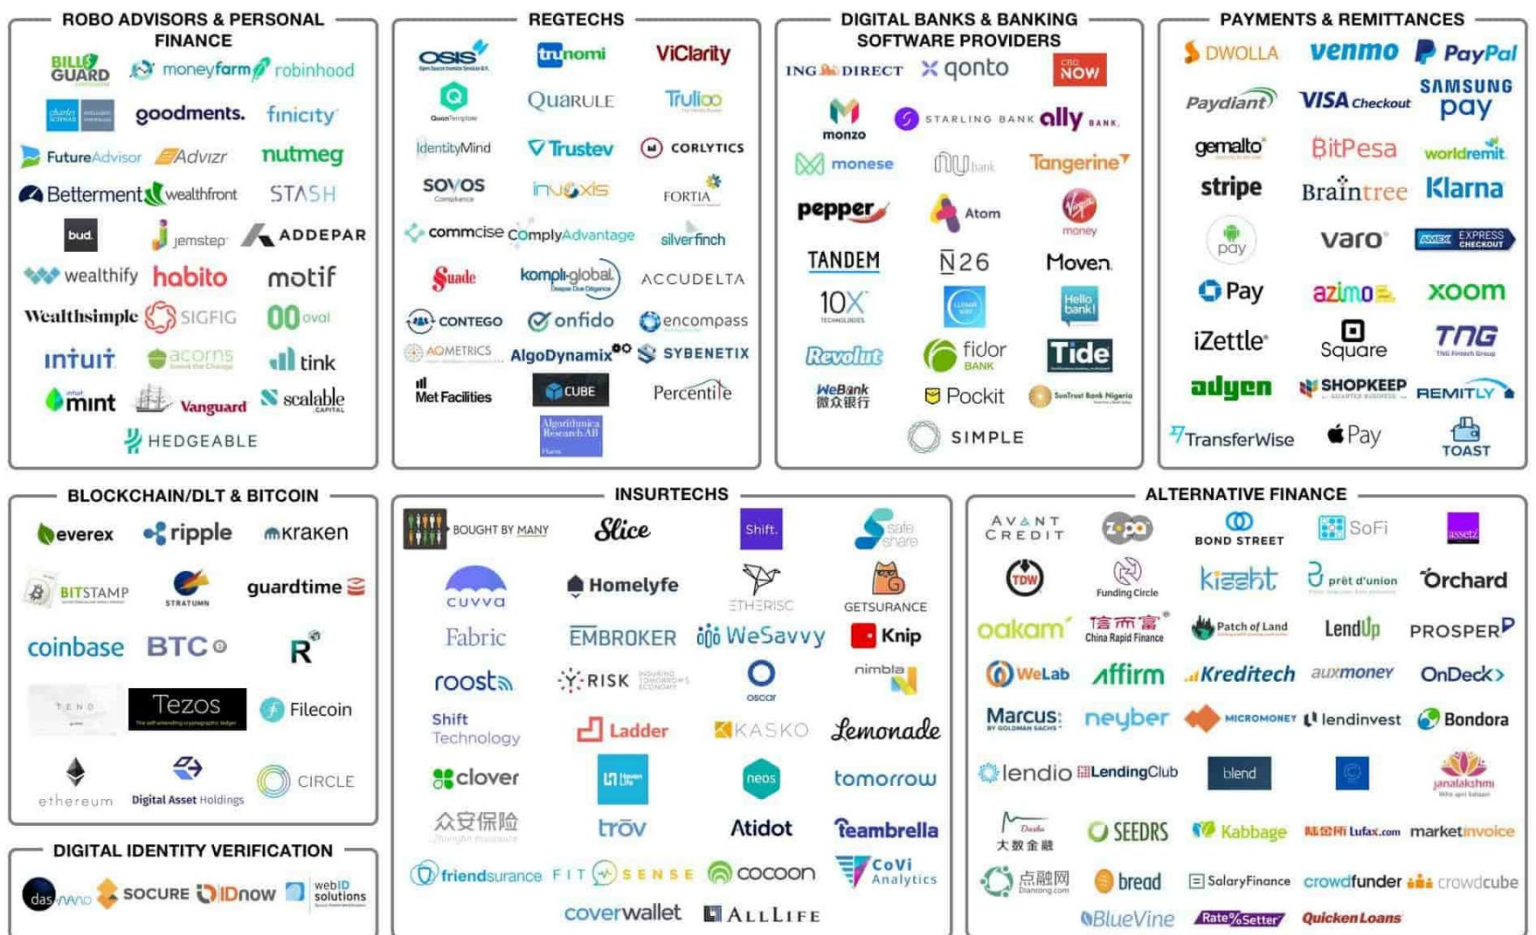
ROBO ADVISORS & PERSONAL FINANCE

BILLGUARD
moneyfarm
robinhood
goodments.
finicity
FutureAdvisor
Advizr
nutmeg
Betterment
wealthfront
STASH
bud.
jemstep
ADDEPAR
wealthify
habito
motif
Wealthsimple
SIGFIG
oval
intuit
acorns
tink
mint
Vanguard
scalable CAPITAL
HEDGEABLE

REGTECHS

OSIS
trunomi
ViClarity
QUARULE
Trulioo
IdentityMind
Trustev
CORLYTICS
SOVOS
invoxis
FORTIA
commcise
ComplyAdvantage
silverfinch
Suade
kompli-global
ACCUDELTA
CONTEGO
onfido
encompass
AQMETRICS
AlgoDynamix
SYBENETIX
Met Facilities
CUBE
Percentile

DIGITAL BANKS & BANKING SOFTWARE PROVIDERS

ING DIRECT
qonto
NOW
monzo
STARLING BANK
ally BANK
monese
bank
Tangerine
pepper
Atom
money
TANDEM
N26
Moven
10X
Hello bank!
Revolut
fidor BANK
Tide
WeBank 微众银行
Pockit
SIMPLE

PAYMENTS & REMITTANCES

DWOLLA
venmo
PayPal
Paydiant
VISA Checkout
SAMSUNG pay
gemalto
BitPesa
worldremit
stripe
Braintree
Klarna
pay
varo
EXPRESS CHECKOUT
Pay
azimo
xoom
iZettle
Square
TNG
adyen
SHOPKEEP
REMITLY
TransferWise
Pay
TOAST

BLOCKCHAIN/DLT & BITCOIN

everex
ripple
kraken
BITSTAMP
STRATUMN
guardtime
coinbase
BTC
R
Tezos
Filecoin
ethereum
Digital Asset Holdings
CIRCLE

DIGITAL IDENTITY VERIFICATION

SOCURE
IDnow
webID solutions

INSURTECHS

BOUGHT BY MANY
Slice
Shift.
safe share
Homelyfe
cuvva
ETHERISC
GETSURANCE
Fabric
EMBROKER
WeSavvy
Knip
roost
RISK
oscar
nimbla
Shift Technology
Ladder
KASKO
Lemonade
clover
neos
tomorrow
众安保险
trōv
Atidot
Teambrella
friendsurance
FITSENSE
cocoon
CoVi Analytics
coverwallet
ALLLIFE

ALTERNATIVE FINANCE

AVANT CREDIT
zopa
BOND STREET
SoFi
Funding Circle
kisskt
prêt d'union
Orchard
oakam
信而富 China Rapid Finance
Patch of Land
LendUp
PROSPER
WeLab
affirm
Kreditech
auxmoney
OnDeck
Marcus: BY GOLDMAN SACHS
neyber
MICROMONEY
lendinvest
Bondora
lendio
LendingClub
blend
janalakshmi
大数金融
SEEDRS
Kabbage
Lufax.com
marketinvoice
点融网
bread
SalaryFinance
crowdfunder
crowdcube
BlueVine
RateSetter
QuickenLoans